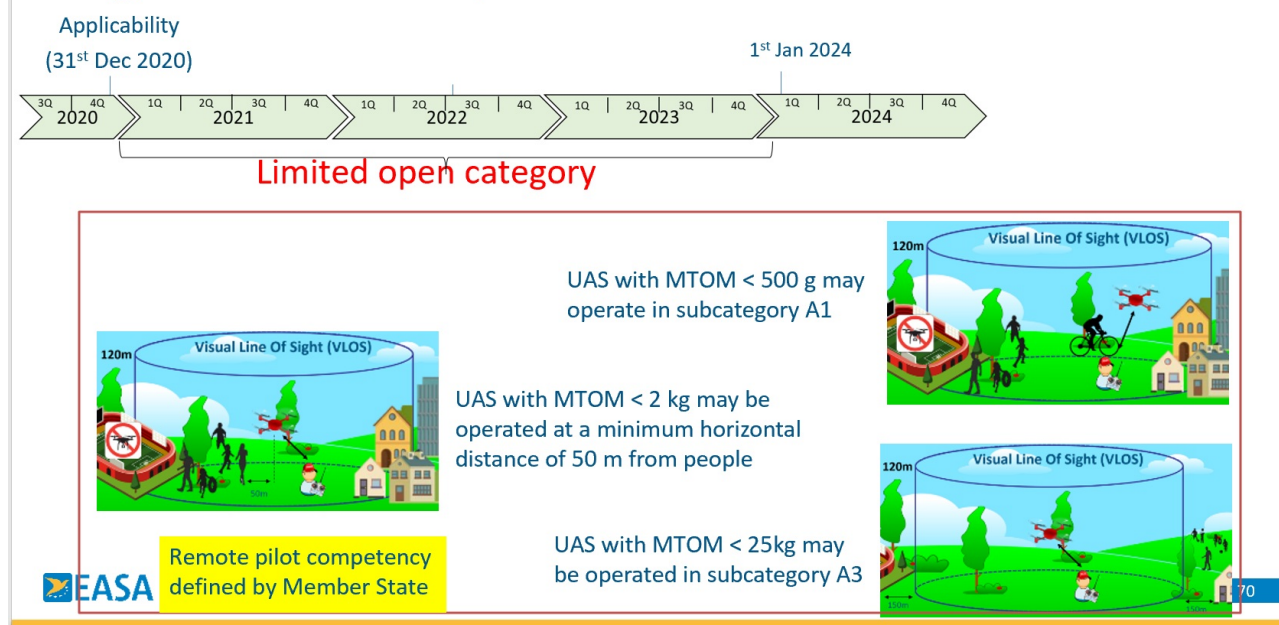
Applicability
(31st Dec 2020)

1st Jan 2024

3Q 4Q
2020
1Q 2Q 3Q 4Q
2021
1Q 2Q 3Q 4Q
2022
1Q 2Q 3Q 4Q
2023
1Q 2Q 3Q 4Q
2024

Limited open category

120m Visual Line Of Sight (VLOS)

UAS with MTOM < 500 g may operate in subcategory A1

120m Visual Line Of Sight (VLOS)
50m

UAS with MTOM < 2 kg may be operated at a minimum horizontal distance of 50 m from people

120m Visual Line Of Sight (VLOS)
150m 150m

UAS with MTOM < 25kg may be operated in subcategory A3

Remote pilot competency defined by Member State

EASA

70